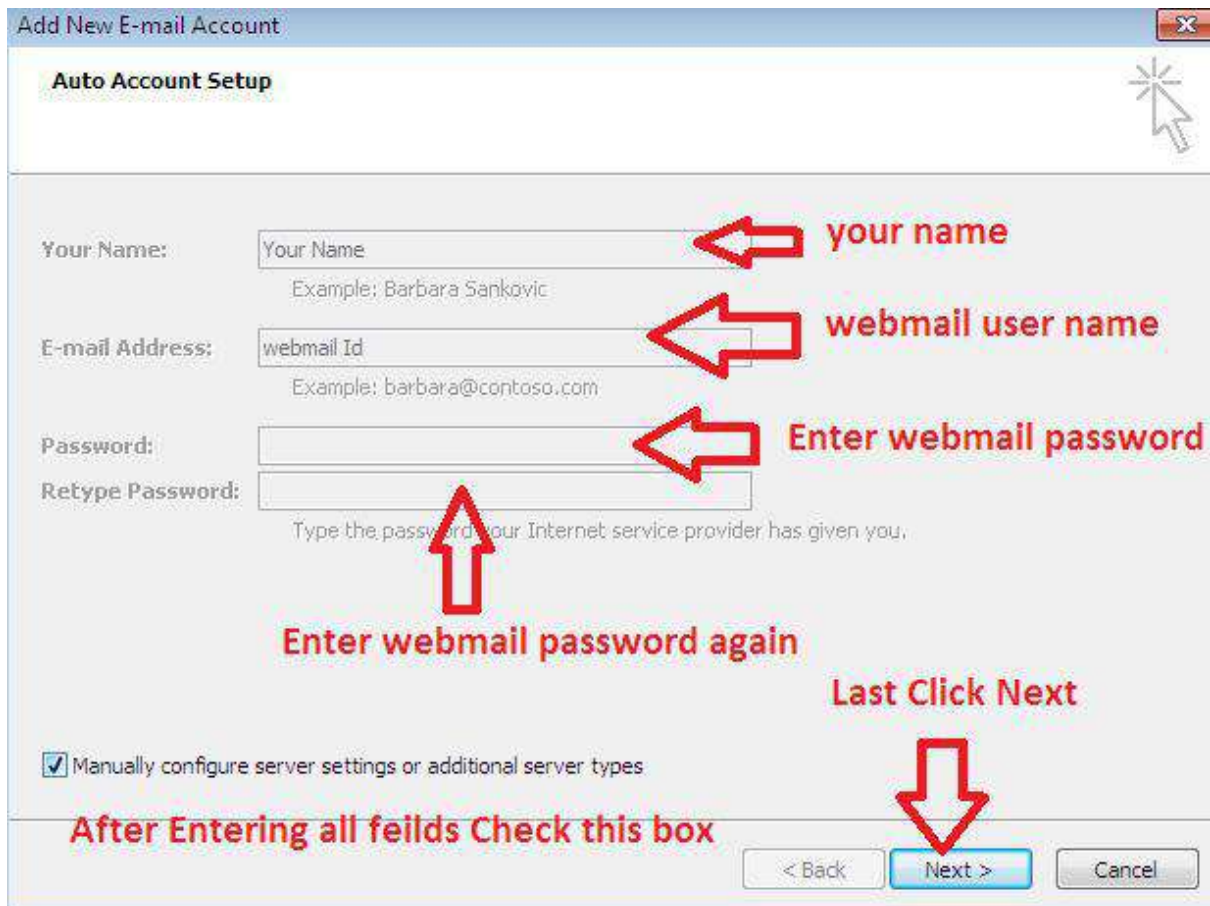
Add New E-mail Account

Auto Account Setup

Your Name: Your Name

your name

Example: Barbara Sankovic

E-mail Address: webmail Id

webmail user name

Example: barbara@contoso.com

Password:

Enter webmail password

Retype Password:

Type the passw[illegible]our Internet service provider has given you.

Enter webmail password again

Last Click Next

Manually configure server settings or additional server types

After Entering all feilds Check this box

< Back Next > Cancel